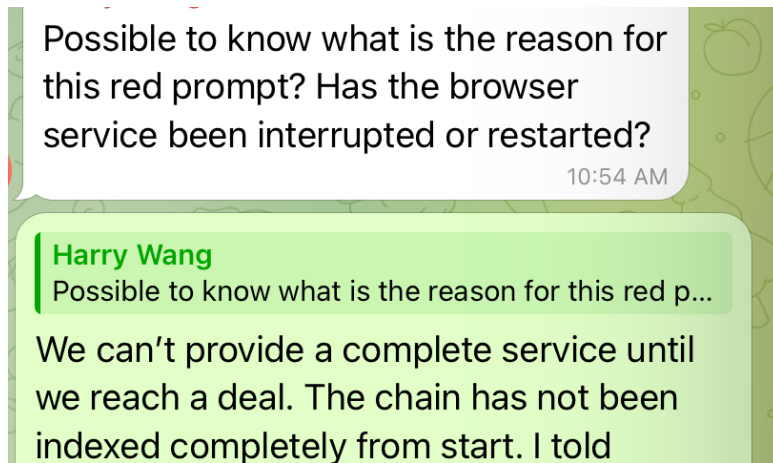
Possible to know what is the reason for this red prompt? Has the browser service been interrupted or restarted?

10:54 AM

Harry Wang
Possible to know what is the reason for this red p...

We can't provide a complete service until we reach a deal. The chain has not been indexed completely from start. I told